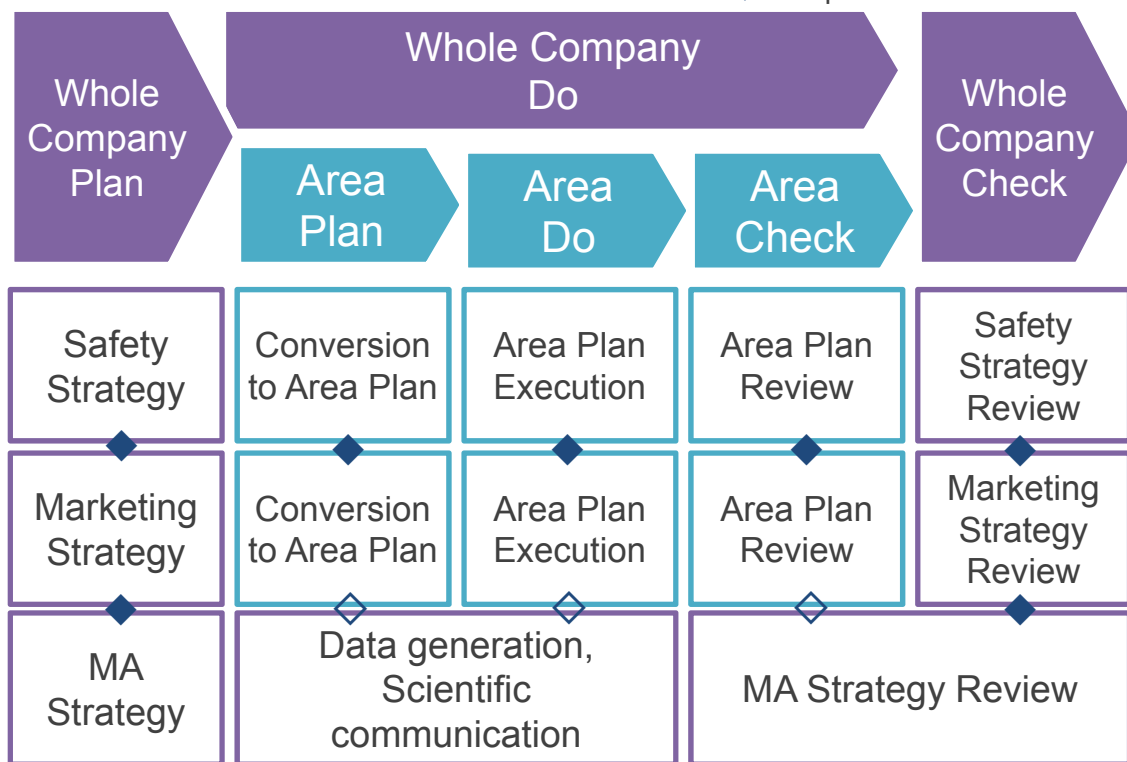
Whole Company Plan

Whole Company Do

Whole Company Check

Area Plan

Area Do

Area Check

Safety Strategy

Conversion to Area Plan

Area Plan Execution

Area Plan Review

Safety Strategy Review

Marketing Strategy

Conversion to Area Plan

Area Plan Execution

Area Plan Review

Marketing Strategy Review

MA Strategy

Data generation, Scientific communication

MA Strategy Review